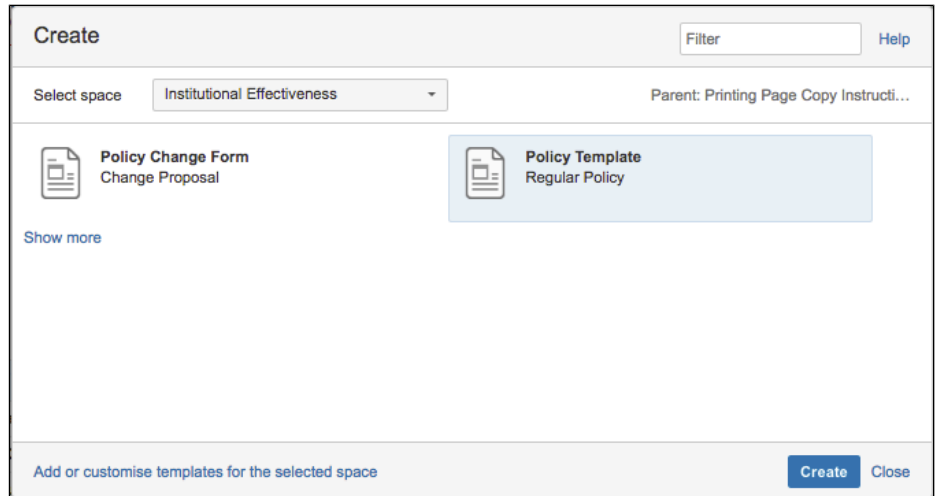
Create

Filter

Help

Select space

Institutional Effectiveness

Parent: Printing Page Copy Instructi...

Policy Change Form
Change Proposal

Policy Template
Regular Policy

Show more

Add or customise templates for the selected space

Create

Close